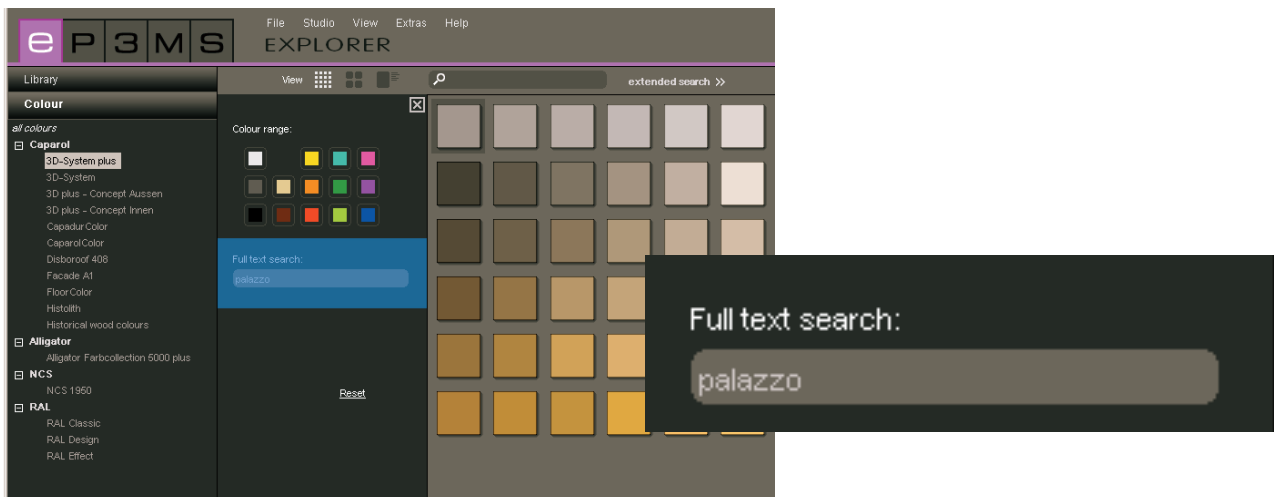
e P 3 M S

EXPLORER

File Studio View Extras Help

Library

Colour

View

extended search »

all colours

⊟ Caparol

3D-System plus

3D-System

3D plus - Concept Aussen

3D plus - Concept Innen

Capadur Color

Caparol Color

Disboroof 408

Facade A1

Floor Color

Histolith

Historical wood colours

⊟ Alligator

Alligator Farbcollection 5000 plus

⊟ NCS

NCS 1950

⊟ RAL

RAL Classic

RAL Design

RAL Effect

Colour range:

Full text search:

palazzo

Reset

Full text search:

palazzo